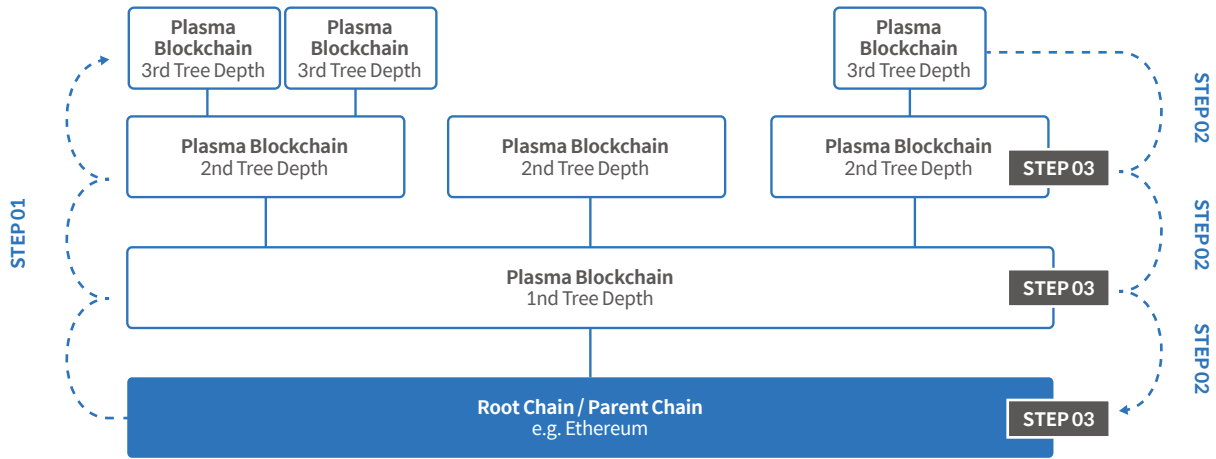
Plasma Blockchain 3rd Tree Depth

Plasma Blockchain 3rd Tree Depth

Plasma Blockchain 3rd Tree Depth

STEP02

Plasma Blockchain 2nd Tree Depth

Plasma Blockchain 2nd Tree Depth

Plasma Blockchain 2nd Tree Depth

STEP 03

STEP 01

STEP02

Plasma Blockchain 1nd Tree Depth

STEP 03

STEP02

Root Chain / Parent Chain e.g. Ethereum

STEP 03